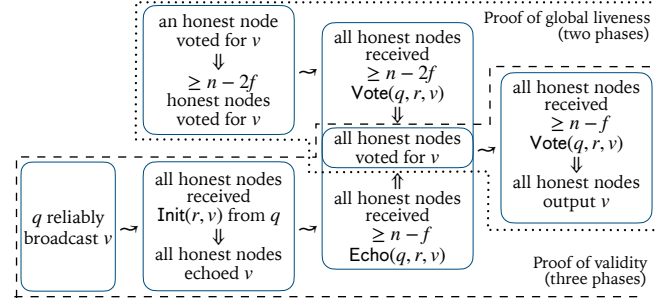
Proof of global liveness (two phases)

an honest node voted for $v$
$\Downarrow$
$\geq n-2f$ honest nodes voted for $v$

$\rightsquigarrow$

all honest nodes received $\geq n-2f$ Vote$(q, r, v)$
$\Downarrow$

all honest nodes voted for $v$

$\Uparrow$
all honest nodes received $\geq n-f$ Echo$(q, r, v)$

$\rightsquigarrow$

all honest nodes received $\geq n-f$ Vote$(q, r, v)$
$\Downarrow$
all honest nodes output $v$

$q$ reliably broadcast $v$

$\rightsquigarrow$

all honest nodes received Init$(r, v)$ from $q$
$\Downarrow$
all honest nodes echoed $v$

$\rightsquigarrow$

Proof of validity (three phases)